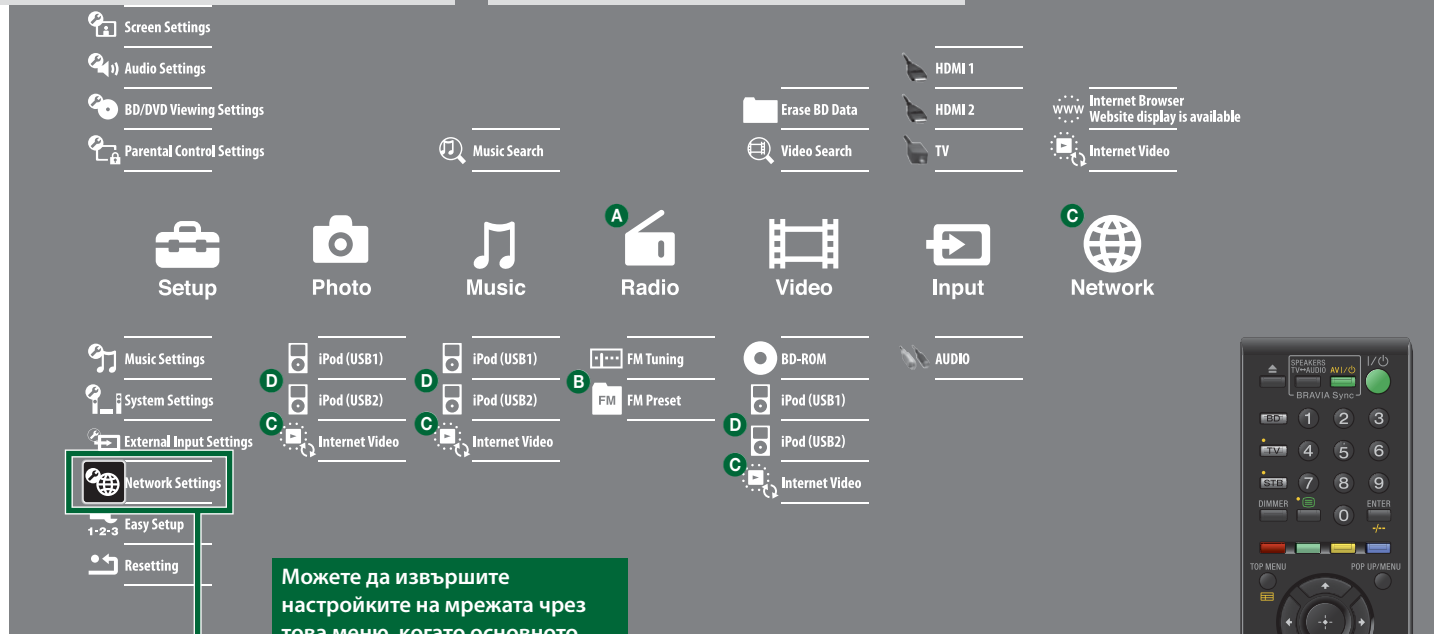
Screen Settings
Audio Settings
BD/DVD Viewing Settings
Parental Control Settings

Music Search

Erase BD Data
Video Search

HDMI 1
HDMI 2
TV

www Internet Browser
Website display is available
Internet Video

A
C

Setup
Photo
Music
Radio
Video
Input
Network

Music Settings
System Settings
External Input Settings
Network Settings
1-2-3 Easy Setup
Resetting

iPod (USB1)
D iPod (USB2)
C Internet Video

iPod (USB1)
D iPod (USB2)
C Internet Video

FM Tuning
B FM FM Preset

BD-ROM
iPod (USB1)
D iPod (USB2)
C Internet Video

AUDIO

SPEAKERS
TV↔AUDIO AV I/⏻ I/⏻
BRAVIA Sync
BD 1 2 3
TV 4 5 6
STB 7 8 9
DIMMER ENTER
0
-/--
TOP MENU POP UP/MENU

Можете да извършите настройките на мрежата чрез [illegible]